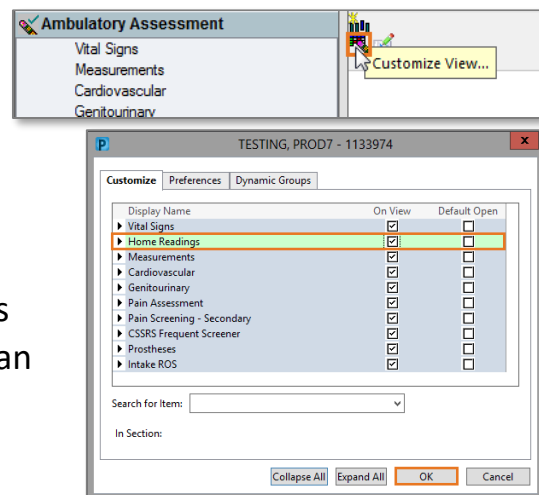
Ambulatory Assessment
Vital Signs
Measurements
Cardiovascular
Genitourinary

Customize View...

TESTING, PROD7 - 1133974

Customize | Preferences | Dynamic Groups

| Display Name | On View | Default Open |
|---|---|---|
| Vital Signs | ☑ | ☐ |
| Home Readings | ☑ | ☐ |
| Measurements | ☑ | ☐ |
| Cardiovascular | ☑ | ☐ |
| Genitourinary | ☑ | ☐ |
| Pain Assessment | ☑ | ☐ |
| Pain Screening - Secondary | ☑ | ☐ |
| CSSRS Frequent Screener | ☑ | ☐ |
| Prostheses | ☑ | ☐ |
| Intake ROS | ☑ | ☐ |

Search for Item:

In Section:

Collapse All | Expand All | OK | Cancel

s
an